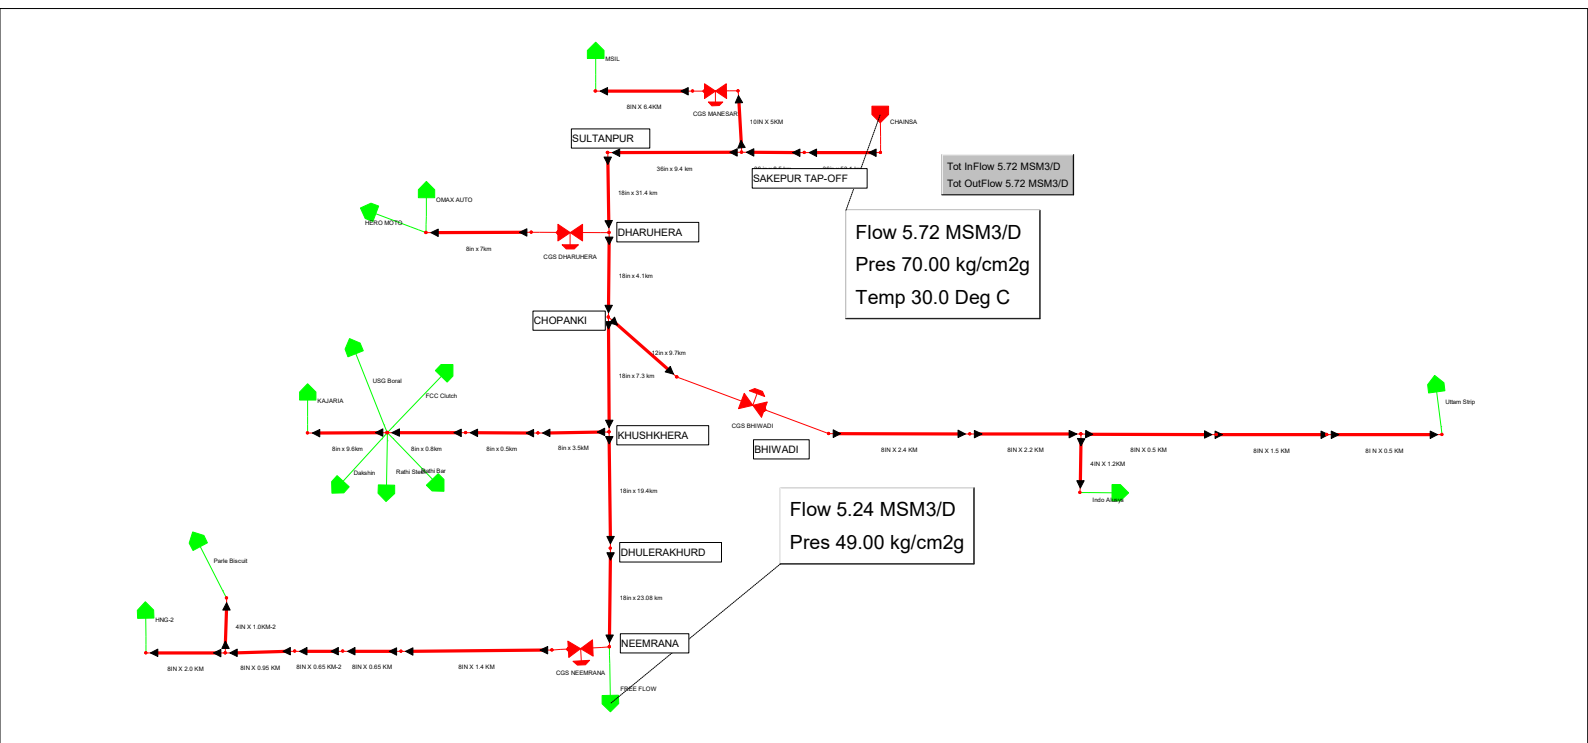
MSIL

8IN X 6.4KM

CGS MANESAR

10IN X 5KM

CHAINSA

SULTANPUR

36in x 9.4 km

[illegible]

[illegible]

SAKEPUR TAP-OFF

Tot InFlow 5.72 MSM3/D
Tot OutFlow 5.72 MSM3/D

18in x 31.4 km

OMAX AUTO

HERO MOTO

8in x 7km

CGS DHARUHERA

DHARUHERA

Flow 5.72 MSM3/D
Pres 70.00 kg/cm2g
Temp 30.0 Deg C

18in x 4.1km

CHOPANKI

12in x 9.7km

18in x 7.3 km

USG Boral

FCC Clutch

KAJARIA

CGS BHIWADI

Uttam Strip

8in x 9.6km

8in x 0.8km

8in x 0.5km

8in x 3.5KM

KHUSHKHERA

BHIWADI

8IN X 2.4 KM

8IN X 2.2 KM

8IN X 0.5 KM

8IN X 1.5 KM

8I N X 0.5 KM

Dakshin

Rathi Steel

Rathi Bar

4IN X 1.2KM

Indo Alkaya

18in x 19.4km

Flow 5.24 MSM3/D
Pres 49.00 kg/cm2g

Parle Biscuit

DHULERAKHURD

18in x 23.08 km

HNG-2

4IN X 1.0KM-2

NEEMRANA

8IN X 2.0 KM

8IN X 0.95 KM

8IN X 0.65 KM-2

8IN X 0.65 KM

8IN X 1.4 KM

CGS NEEMRANA

FREE FLOW